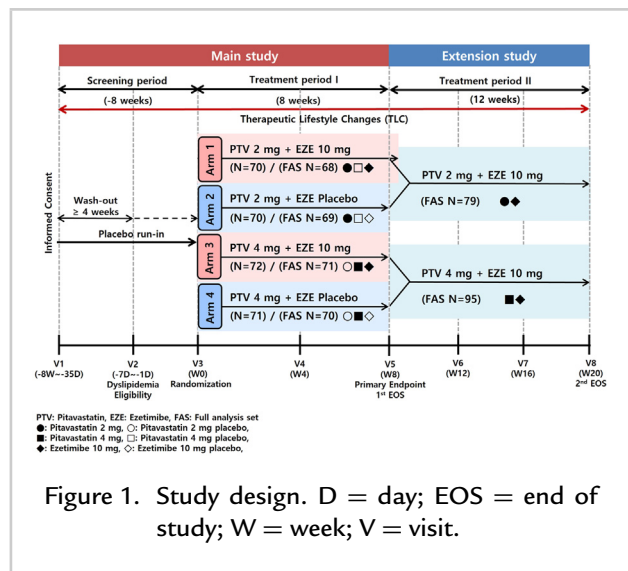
Main study

Extension study

Screening period

(-8 weeks)

Treatment period I

(8 weeks)

Treatment period II

(12 weeks)

Therapeutic Lifestyle Changes (TLC)

Informed Consent

Wash-out
≥ 4 weeks

Placebo run-in

Arm 1

PTV 2 mg + EZE 10 mg
(N=70) / (FAS N=68) ●□◆

Arm 2

PTV 2 mg + EZE Placebo
(N=70) / (FAS N=69) ●□◇

Arm 3

PTV 4 mg + EZE 10 mg
(N=72) / (FAS N=71) ○■◆

Arm 4

PTV 4 mg + EZE Placebo
(N=71) / (FAS N=70) ○■◇

PTV 2 mg + EZE 10 mg
(FAS N=79) ●◆

PTV 4 mg + EZE 10 mg
(FAS N=95) ■◆

V1
(-8W~-35D)

V2
(-7D~-1D)
Dyslipidemia Eligibility

V3
(W0)
Randomization

V4
(W4)

V5
(W8)
Primary Endpoint
1st EOS

V6
(W12)

V7
(W16)

V8
(W20)
2nd EOS

PTV: Pitavastatin, EZE: Ezetimibe, FAS: Full analysis set
●: Pitavastatin 2 mg, ○: Pitavastatin 2 mg placebo,
■: Pitavastatin 4 mg, □: Pitavastatin 4 mg placebo,
◆: Ezetimibe 10 mg, ◇: Ezetimibe 10 mg placebo,

Figure 1. Study design. D = day; EOS = end of study; W = week; V = visit.